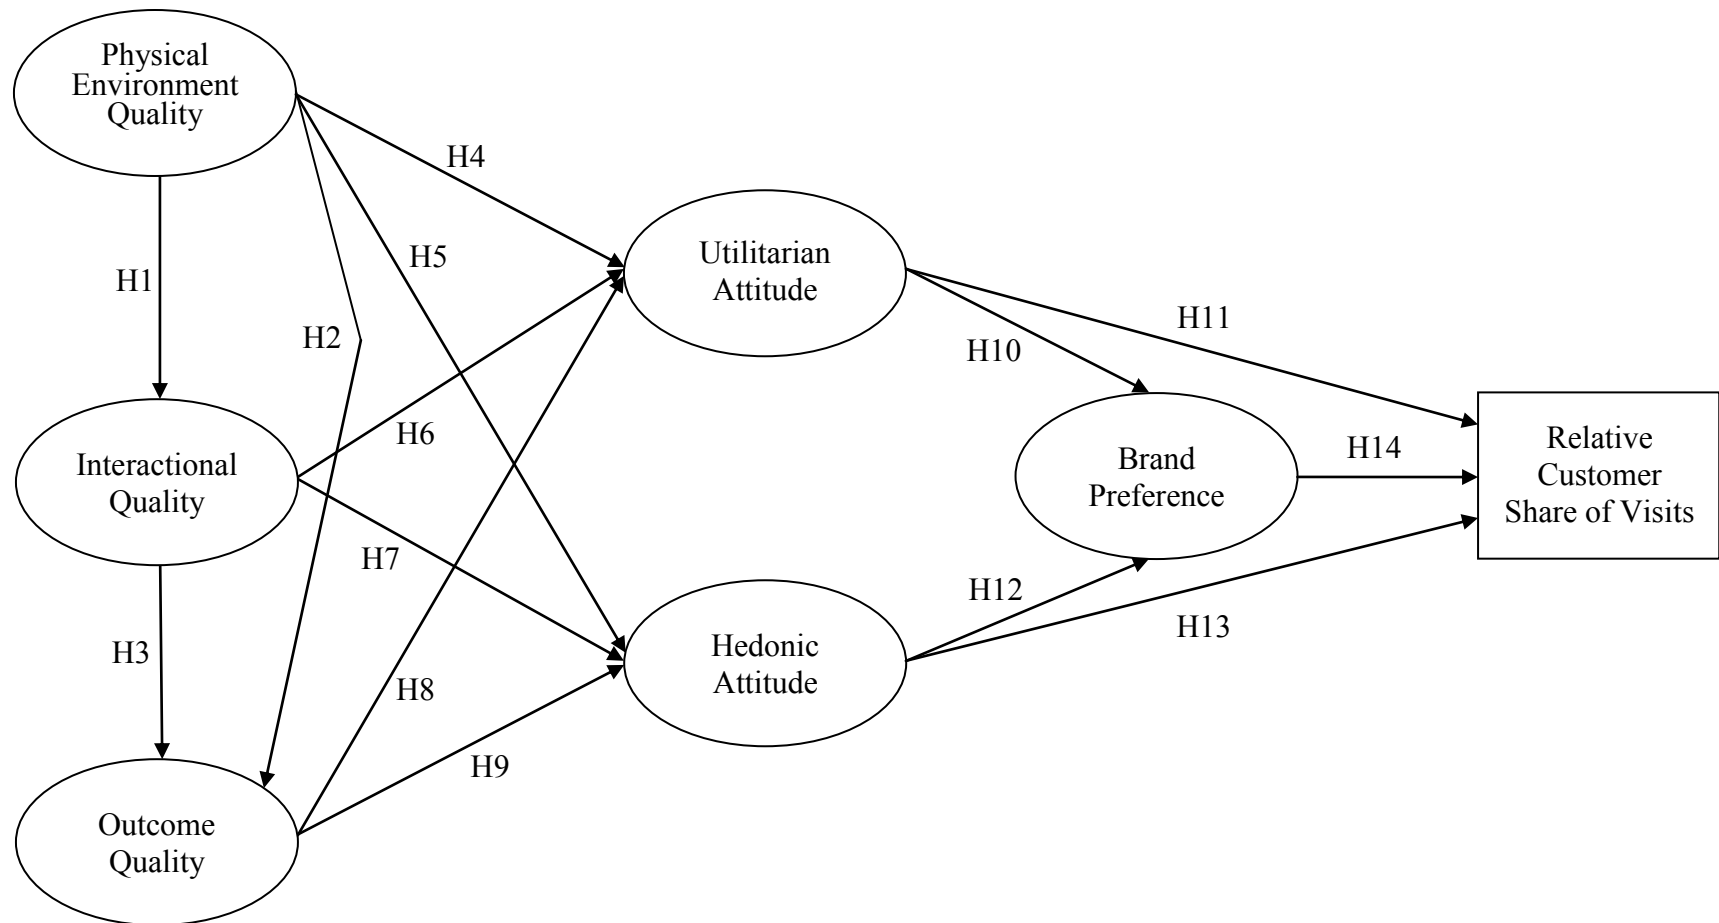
Physical Environment Quality

H4

H1

H5

Utilitarian Attitude

H2

H11

H10

H6

Interactional Quality

Brand Preference

H14

Relative Customer Share of Visits

H7

H12

H3

H13

Hedonic Attitude

H8

H9

Outcome Quality